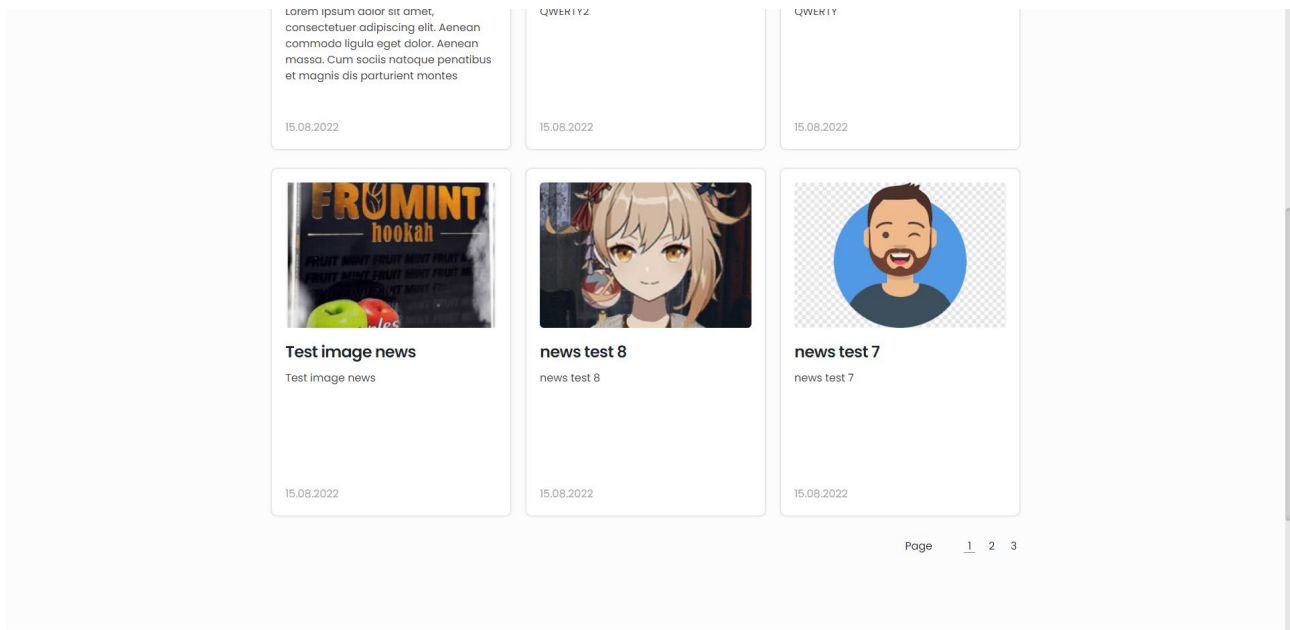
Lorem ipsum dolor sit amet, consectetuer adipiscing elit. Aenean commodo ligula eget dolor. Aenean massa. Cum sociis natoque penatibus et magnis dis parturient montes

15.08.2022

QWERTY2

15.08.2022

QWERTY

15.08.2022

FRUMINT
hookah
FRUIT MINT FRUIT MINT FRUIT
FRUIT MINT FRUIT MINT FRUIT

Test image news

Test image news

15.08.2022

news test 8

news test 8

15.08.2022

news test 7

news test 7

15.08.2022

Page 1 2 3